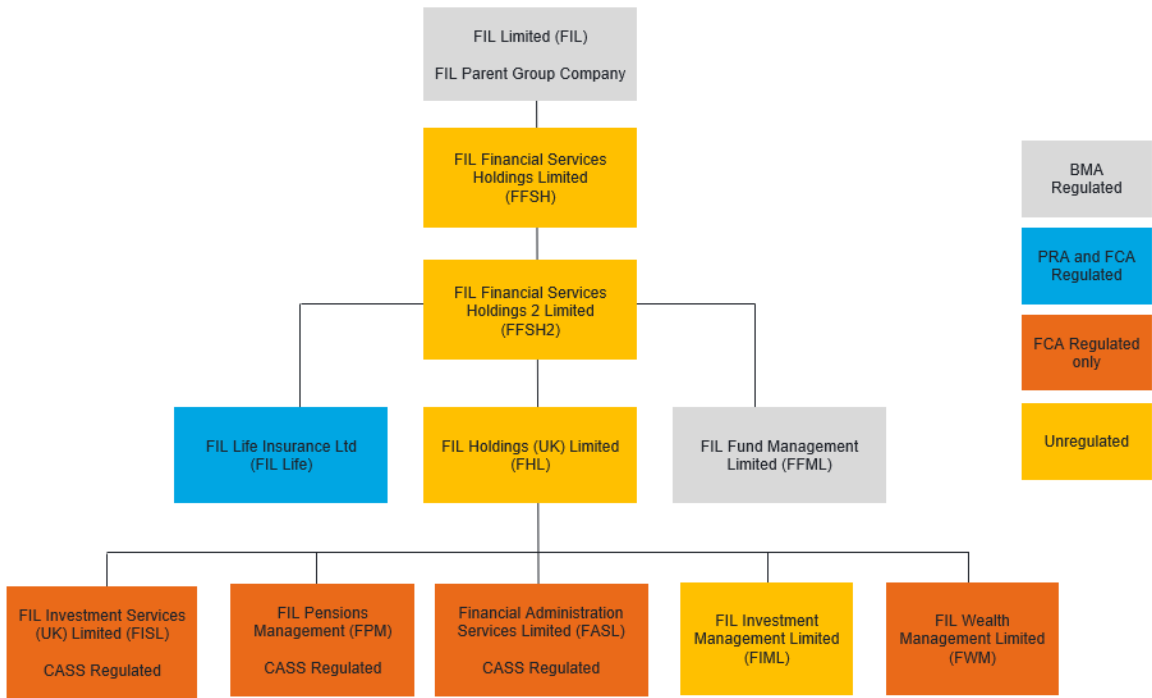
FIL Limited (FIL)

FIL Parent Group Company

FIL Financial Services Holdings Limited (FFSH)

FIL Financial Services Holdings 2 Limited (FFSH2)

FIL Life Insurance Ltd (FIL Life)

FIL Holdings (UK) Limited (FHL)

FIL Fund Management Limited (FFML)

FIL Investment Services (UK) Limited (FISL)

CASS Regulated

FIL Pensions Management (FPM)

CASS Regulated

Financial Administration Services Limited (FASL)

CASS Regulated

FIL Investment Management Limited (FIML)

FIL Wealth Management Limited (FWM)

BMA Regulated

PRA and FCA Regulated

FCA Regulated only

Unregulated